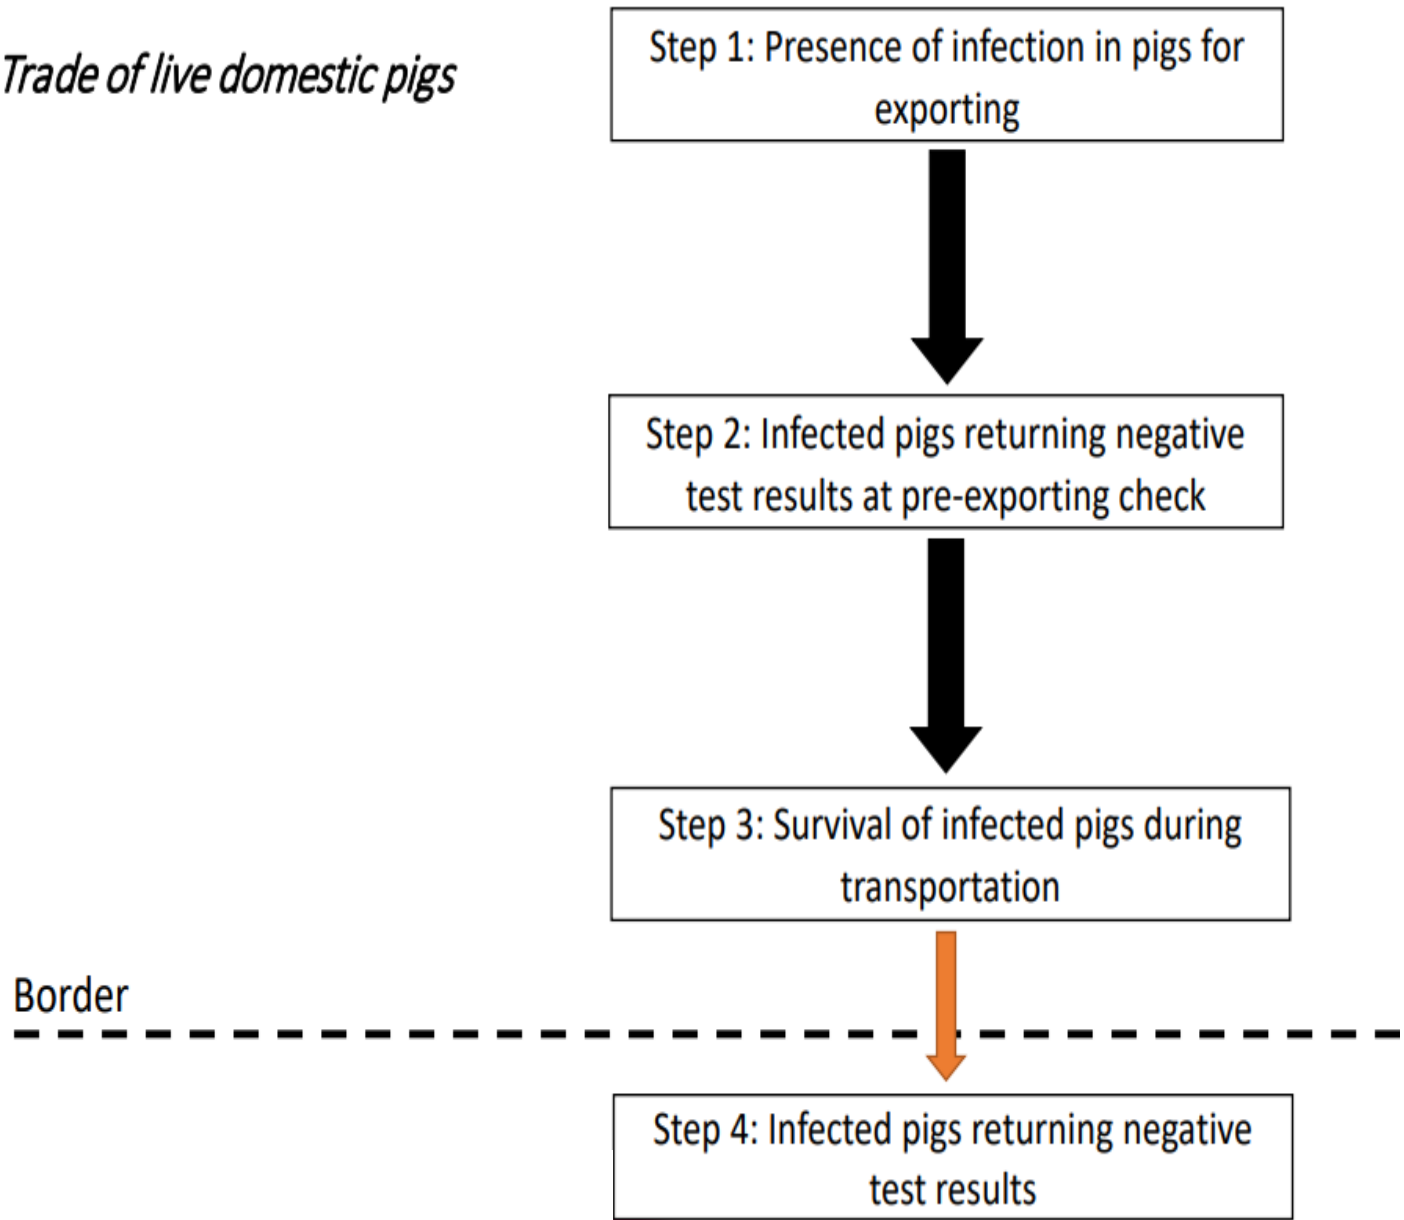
Trade of live domestic pigs

Step 1: Presence of infection in pigs for exporting

Step 2: Infected pigs returning negative test results at pre-exporting check

Step 3: Survival of infected pigs during transportation

Border

Step 4: Infected pigs returning negative test results